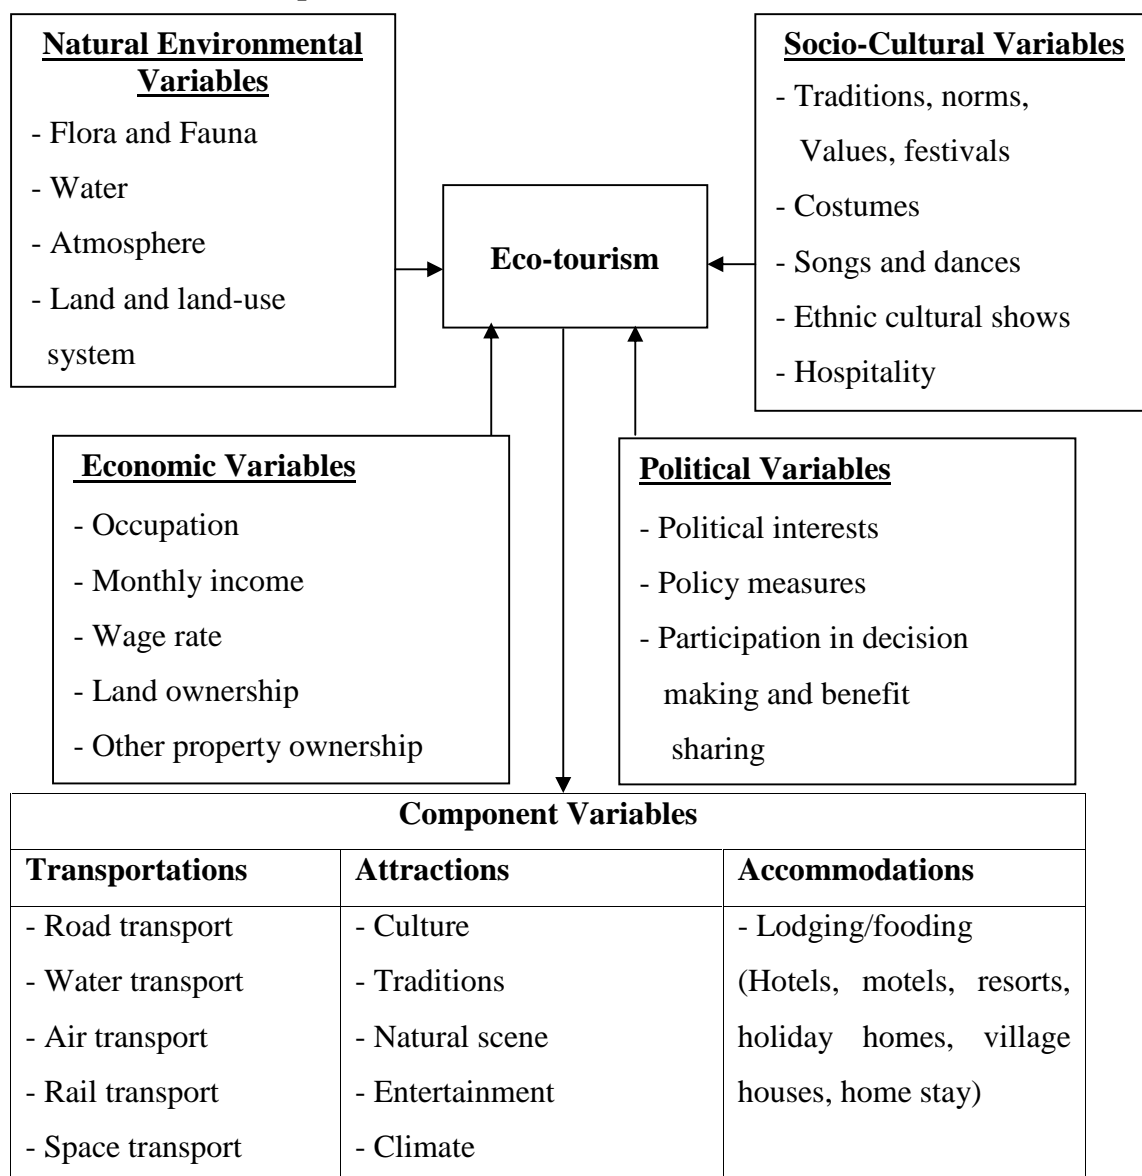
Natural Environmental Variables
- Flora and Fauna
- Water
- Atmosphere
- Land and land-use system

Socio-Cultural Variables
- Traditions, norms, Values, festivals
- Costumes
- Songs and dances
- Ethnic cultural shows
- Hospitality

Eco-tourism

Economic Variables
- Occupation
- Monthly income
- Wage rate
- Land ownership
- Other property ownership

Political Variables
- Political interests
- Policy measures
- Participation in decision making and benefit sharing

| Component Variables | | |
|---|---|---|
| Transportations | Attractions | Accommodations |
| - Road transport<br>- Water transport<br>- Air transport<br>- Rail transport<br>- Space transport | - Culture<br>- Traditions<br>- Natural scene<br>- Entertainment<br>- Climate | - Lodging/fooding (Hotels, motels, resorts, holiday homes, village houses, home stay) |